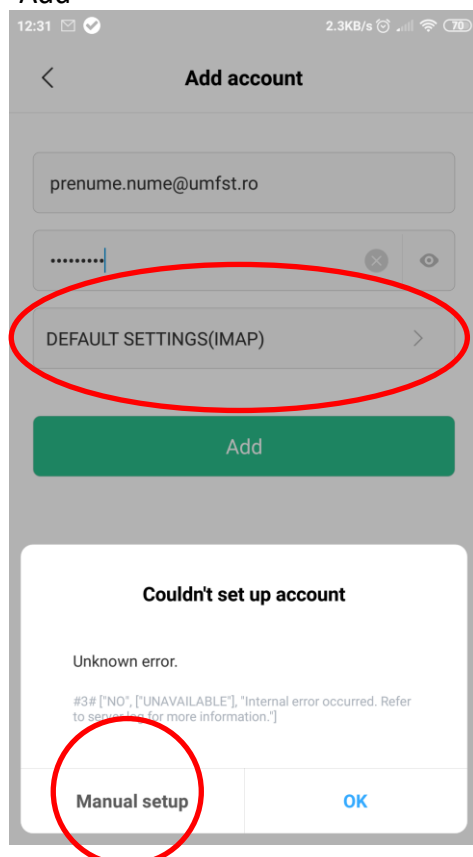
Add

12:31 2.3KB/s 70

Add account

prenume.nume@umfst.ro

•••••••••

DEFAULT SETTINGS(IMAP)

Add

Couldn't set up account

Unknown error.

#3# ["NO", ["UNAVAILABLE"], "Internal error occurred. Refer to server log for more information."]

Manual setup

OK